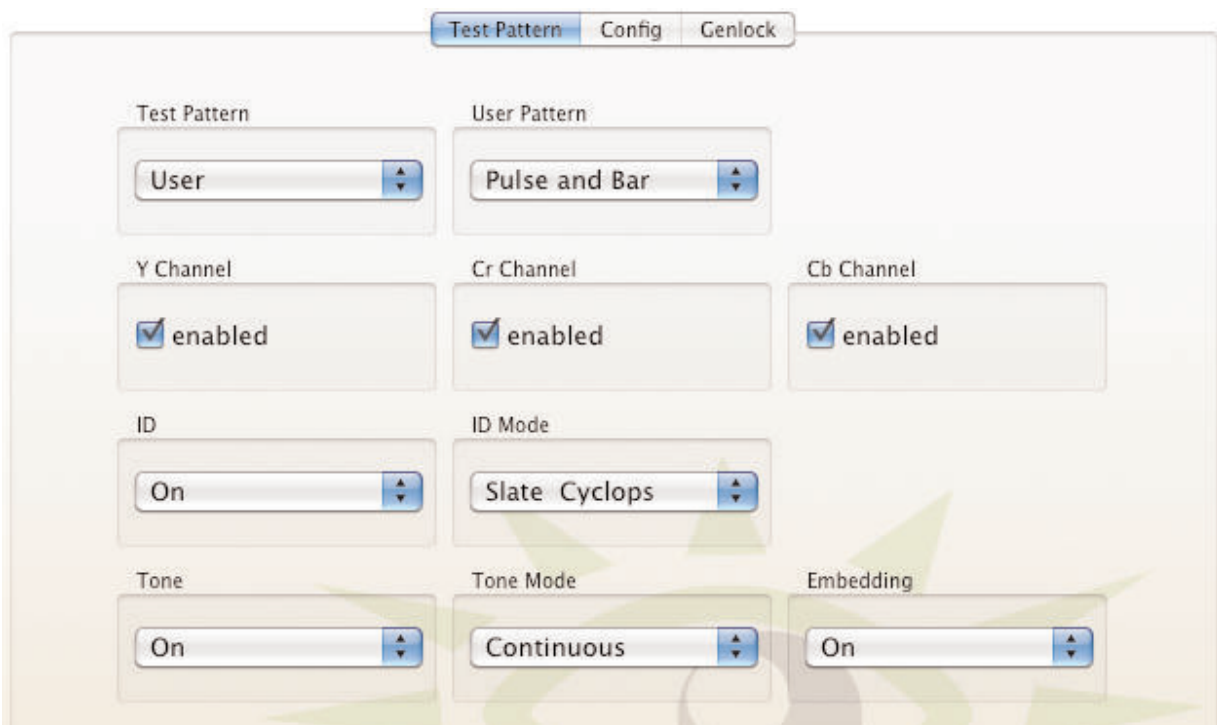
Test Pattern Config Genlock

Test Pattern
User

User Pattern
Pulse and Bar

Y Channel
enabled

Cr Channel
enabled

Cb Channel
enabled

ID
On

ID Mode
Slate Cyclops

Tone
On

Tone Mode
Continuous

Embedding
On